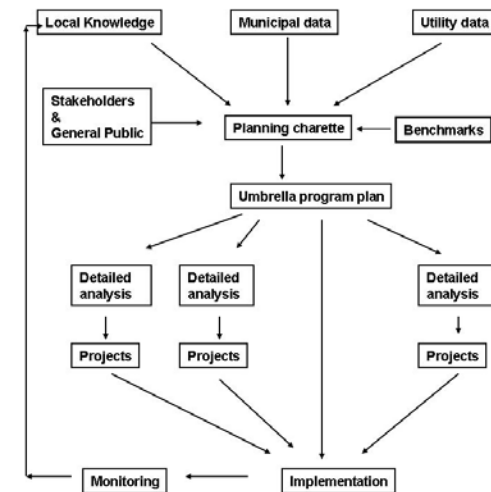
Local Knowledge

Municipal data

Utility data

Stakeholders & General Public

Planning charette

Benchmarks

Umbrella program plan

Detailed analysis

Detailed analysis

Detailed analysis

Projects

Projects

Projects

Monitoring

Implementation